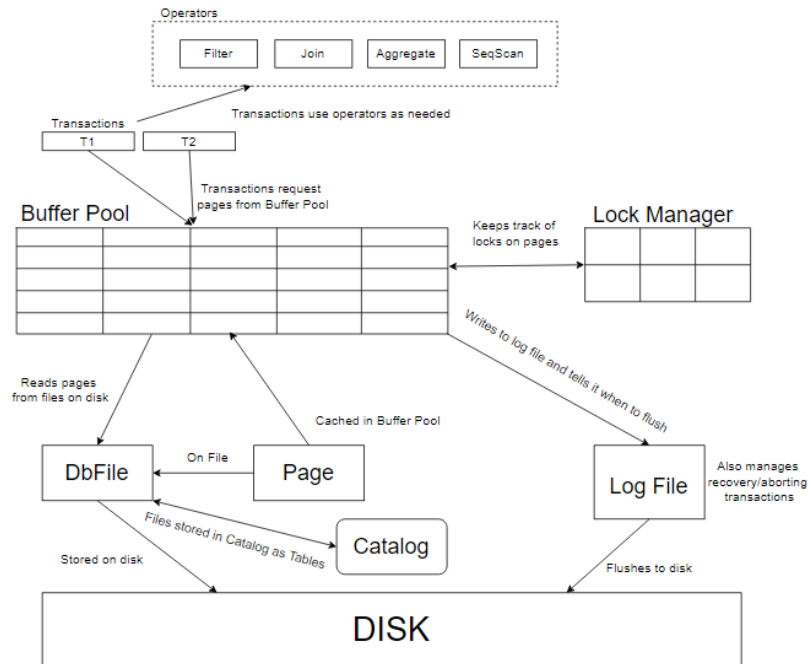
Operators

Filter

Join

Aggregate

SeqScan

Transactions use operators as needed

Transactions

T1

T2

Transactions request pages from Buffer Pool

Buffer Pool

Keeps track of locks on pages

Lock Manager

Writes to log file and tells it when to flush

Reads pages from files on disk

Cached in Buffer Pool

DbFile

On File

Page

Log File

Also manages recovery/aborting transactions

Files stored in Catalog as Tables

Catalog

Stored on disk

Flushes to disk

DISK